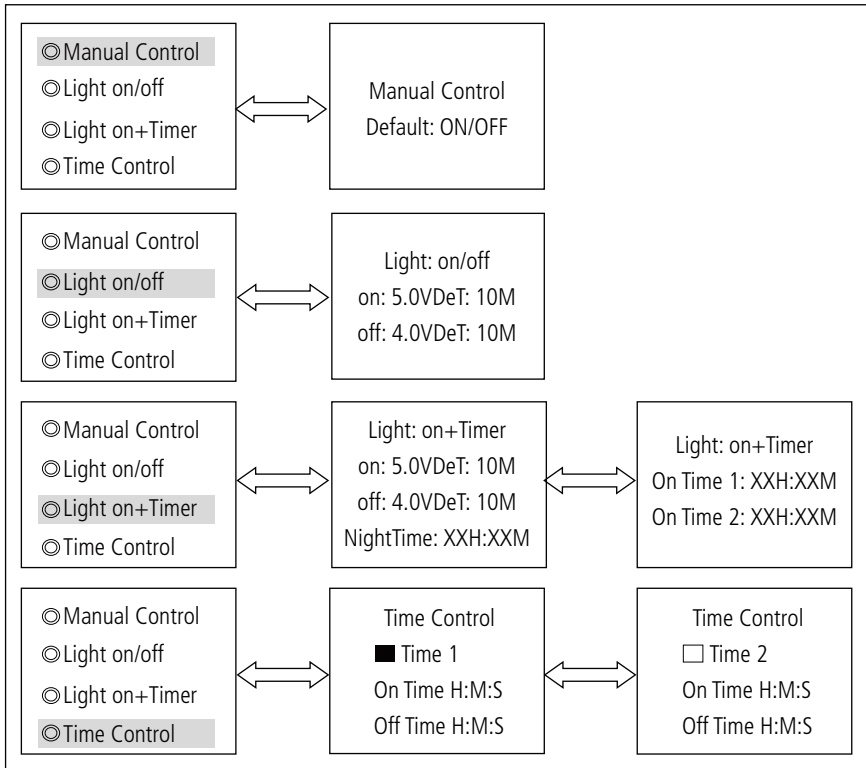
◎Manual Control
◎Light on/off
◎Light on+Timer
◎Time Control

Manual Control
Default: ON/OFF

◎Manual Control
◎Light on/off
◎Light on+Timer
◎Time Control

Light: on/off
on: 5.0VDeT: 10M
off: 4.0VDeT: 10M

◎Manual Control
◎Light on/off
◎Light on+Timer
◎Time Control

Light: on+Timer
on: 5.0VDeT: 10M
off: 4.0VDeT: 10M
NightTime: XXH:XXM

Light: on+Timer
On Time 1: XXH:XXM
On Time 2: XXH:XXM

◎Manual Control
◎Light on/off
◎Light on+Timer
◎Time Control

Time Control
■ Time 1
On Time H:M:S
Off Time H:M:S

Time Control
□ Time 2
On Time H:M:S
Off Time H:M:S